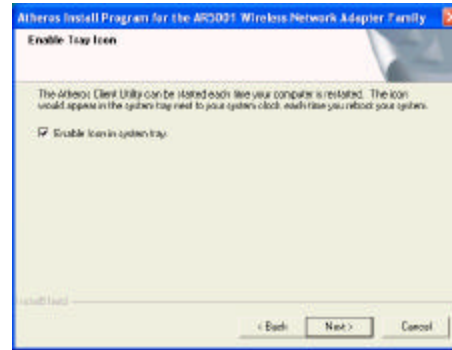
Atheros Install Program for the AR5001 Wireless Network Adapter Family

Enable Tray Icon

The Atheros Client Utility can be started each time your computer is restarted. The icon would appear in the system tray next to your system clock each time you reboot your system.

☑ Enable Icon in system tray.

InstallShield

< Back Next > Cancel